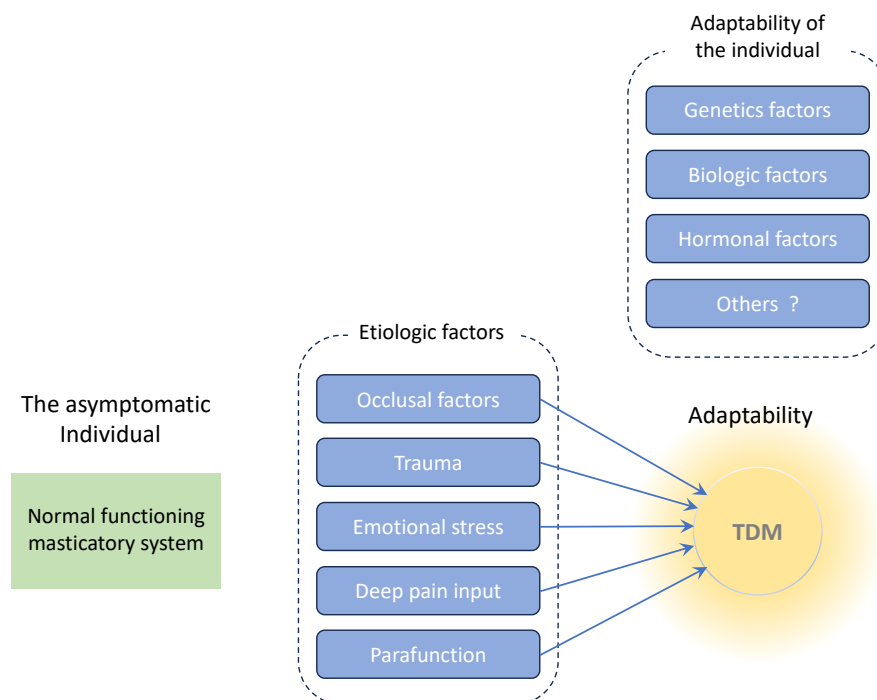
Adaptability of the individual

Genetics factors

Biologic factors

Hormonal factors

Others ?

The asymptomatic Individual

Normal functioning masticatory system

Etiologic factors

Occlusal factors

Trauma

Emotional stress

Deep pain input

Parafunction

Adaptability

TDM